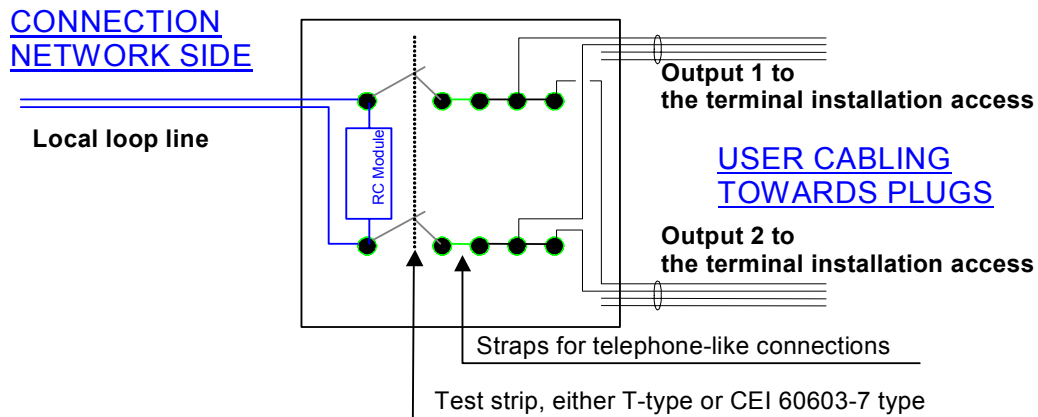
CONNECTION NETWORK SIDE

Local loop line

RC Module

Output 1 to the terminal installation access

USER CABLING TOWARDS PLUGS

Output 2 to the terminal installation access

Straps for telephone-like connections

Test strip, either T-type or CEI 60603-7 type